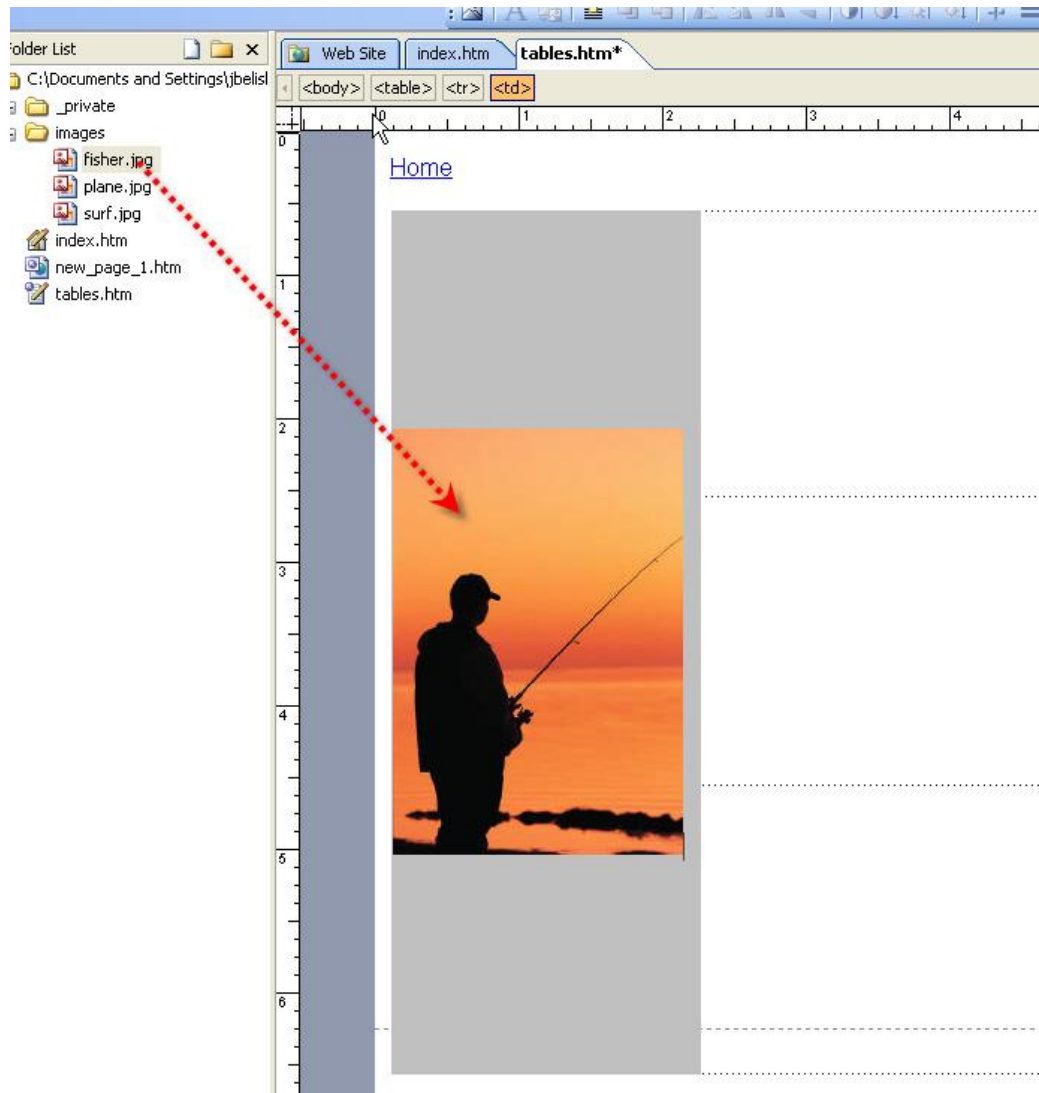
older List

C:\Documents and Settings\jbelisl

_private

images

fisher.jpg

plane.jpg

surf.jpg

index.htm

new_page_1.htm

tables.htm

Web Site

index.htm

tables.htm*

<body>

<table>

<tr>

<td>

0

1

2

3

4

0

1

2

3

4

5

6

Home